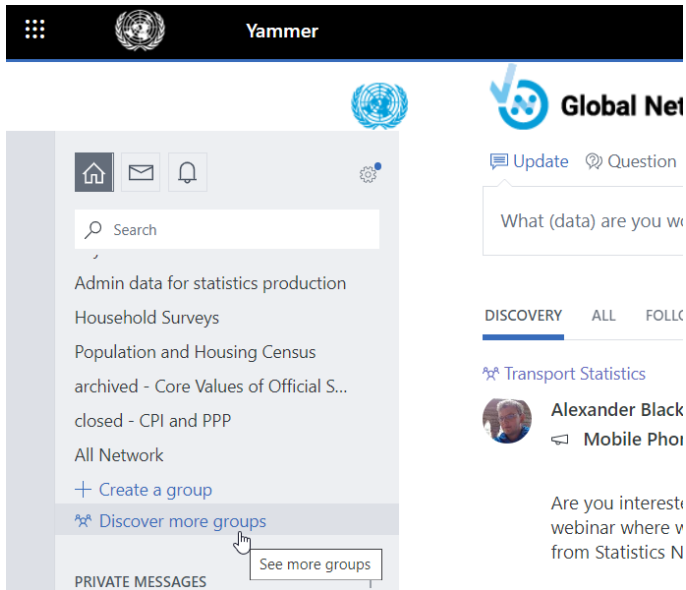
Yammer

Global Net

Update Question

What (data) are you wo

Search

Admin data for statistics production

Household Surveys

Population and Housing Census

archived - Core Values of Official S...

closed - CPI and PPP

All Network

+ Create a group

Discover more groups

See more groups

PRIVATE MESSAGES

DISCOVERY ALL FOLLO

Transport Statistics

Alexander Black

Mobile Phon

Are you intereste webinar where w from Statistics N